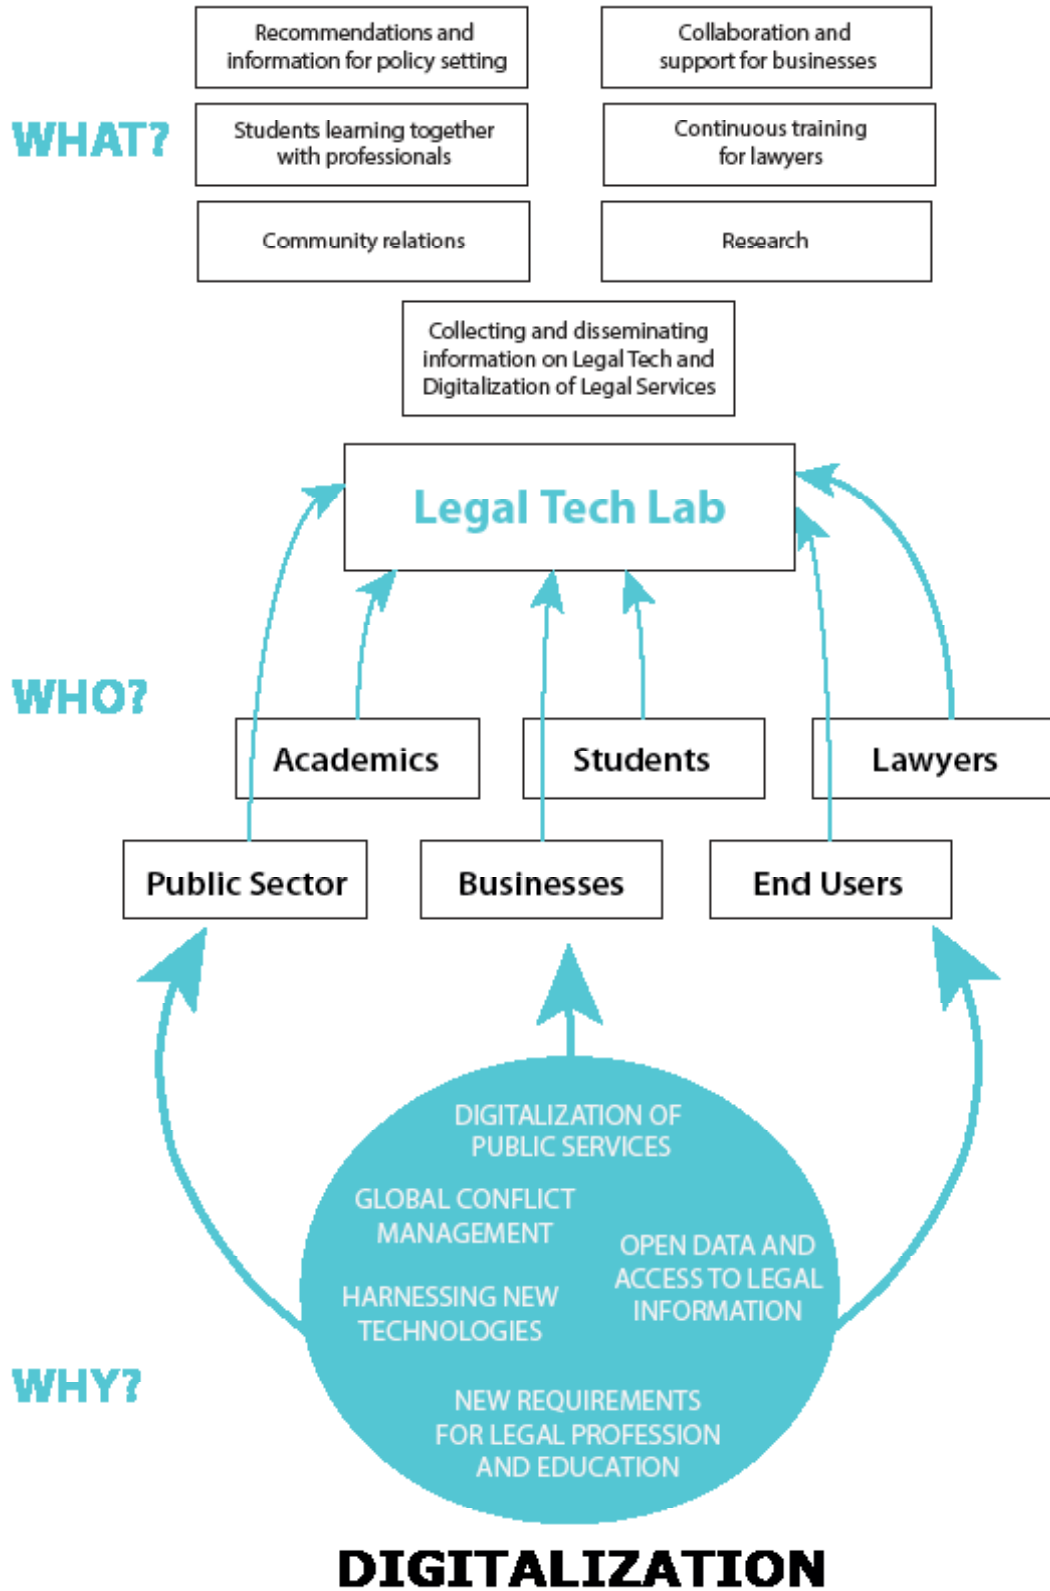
WHAT?

Recommendations and information for policy setting

Collaboration and support for businesses

Students learning together with professionals

Continuous training for lawyers

Community relations

Research

Collecting and disseminating information on Legal Tech and Digitalization of Legal Services

Legal Tech Lab

WHO?

Academics

Students

Lawyers

Public Sector

Businesses

End Users

WHY?

DIGITALIZATION OF PUBLIC SERVICES

GLOBAL CONFLICT MANAGEMENT

OPEN DATA AND ACCESS TO LEGAL INFORMATION

HARNESSING NEW TECHNOLOGIES

NEW REQUIREMENTS FOR LEGAL PROFESSION AND EDUCATION

DIGITALIZATION